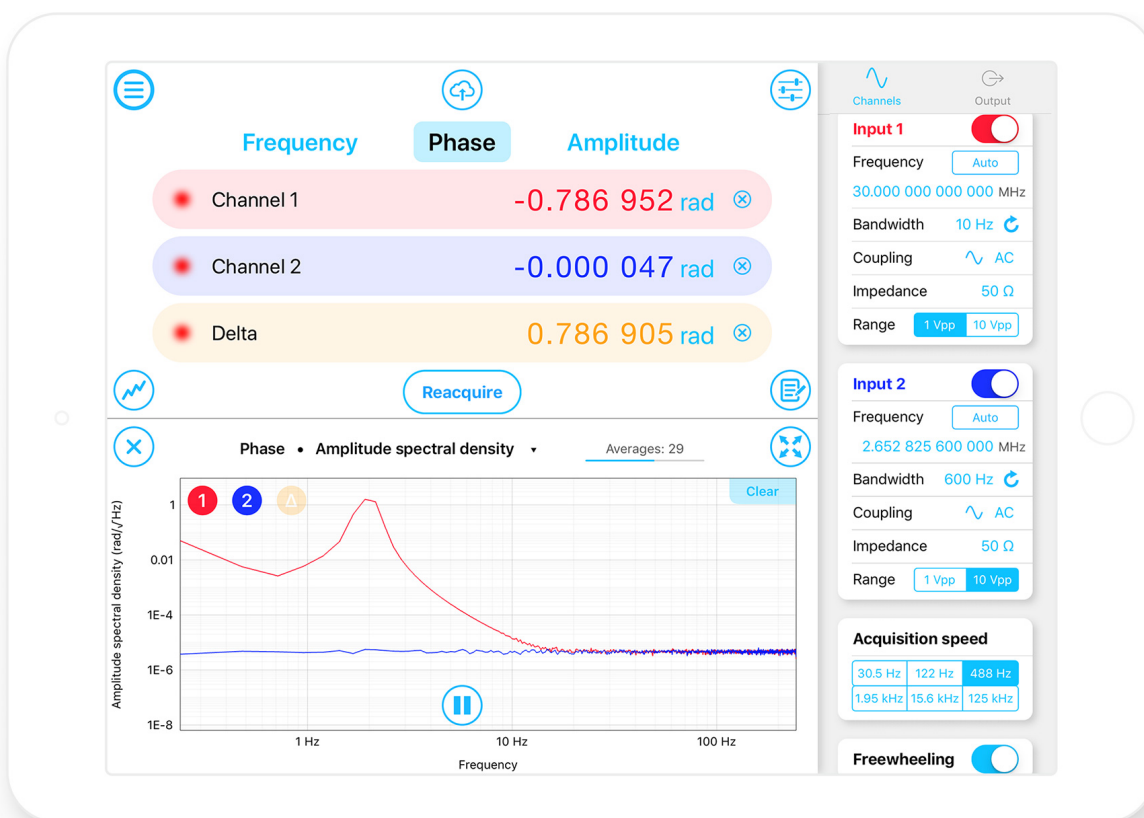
Frequency Phase Amplitude

Channel 1 -0.786 952 rad

Channel 2 -0.000 047 rad

Delta 0.786 905 rad

Reacquire

Phase • Amplitude spectral density ▾

Averages: 29

1 2 Δ

Clear

Amplitude spectral density (rad/√Hz)

1

0.01

1E-4

1E-6

1E-8

1 Hz

10 Hz

100 Hz

Frequency

Channels

Output

Input 1

Frequency Auto

30.000 000 000 000 MHz

Bandwidth 10 Hz

Coupling AC

Impedance 50 Ω

Range 1 Vpp 10 Vpp

Input 2

Frequency Auto

2.652 825 600 000 MHz

Bandwidth 600 Hz

Coupling AC

Impedance 50 Ω

Range 1 Vpp 10 Vpp

Acquisition speed

| 30.5 Hz | 122 Hz | 488 Hz |
|---|---|---|
| 1.95 kHz | 15.6 kHz | 125 kHz |

Freewheeling